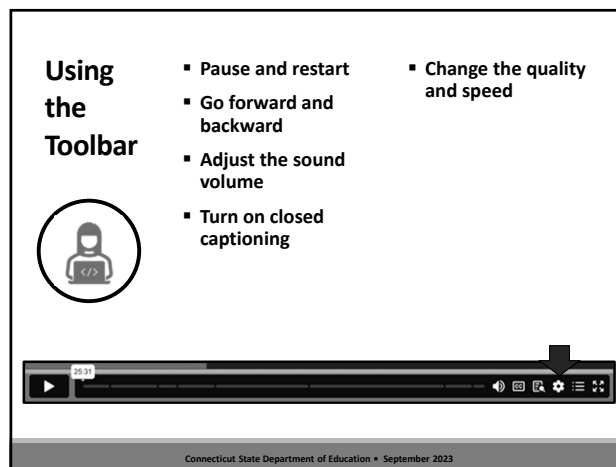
Using the Toolbar

- Pause and restart
- Go forward and backward
- Adjust the sound volume
- Turn on closed captioning

- Change the quality and speed

</>

25:31

CC

Connecticut State Department of Education • September 2023